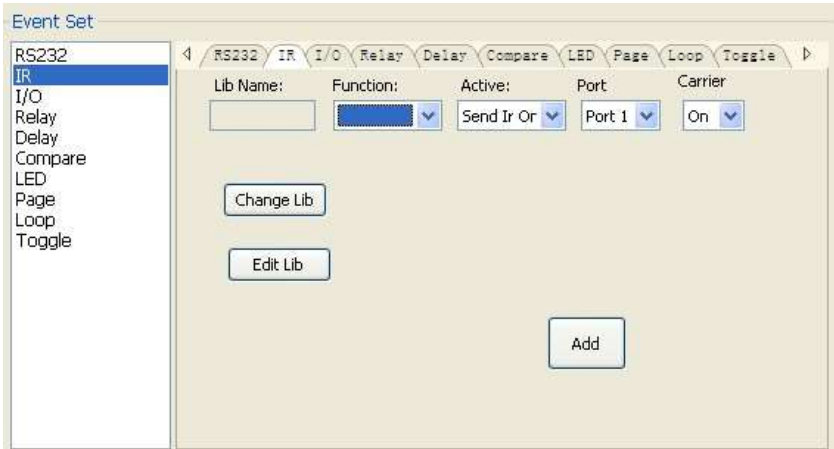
Event Set

RS232
IR
I/O
Relay
Delay
Compare
LED
Page
Loop
Toggle

RS232 IR I/O Relay Delay Compare LED Page Loop Toggle

Lib Name:
Function:
Active:
Send Ir Or
Port
Port 1
Carrier
On

Change Lib

Edit Lib

Add